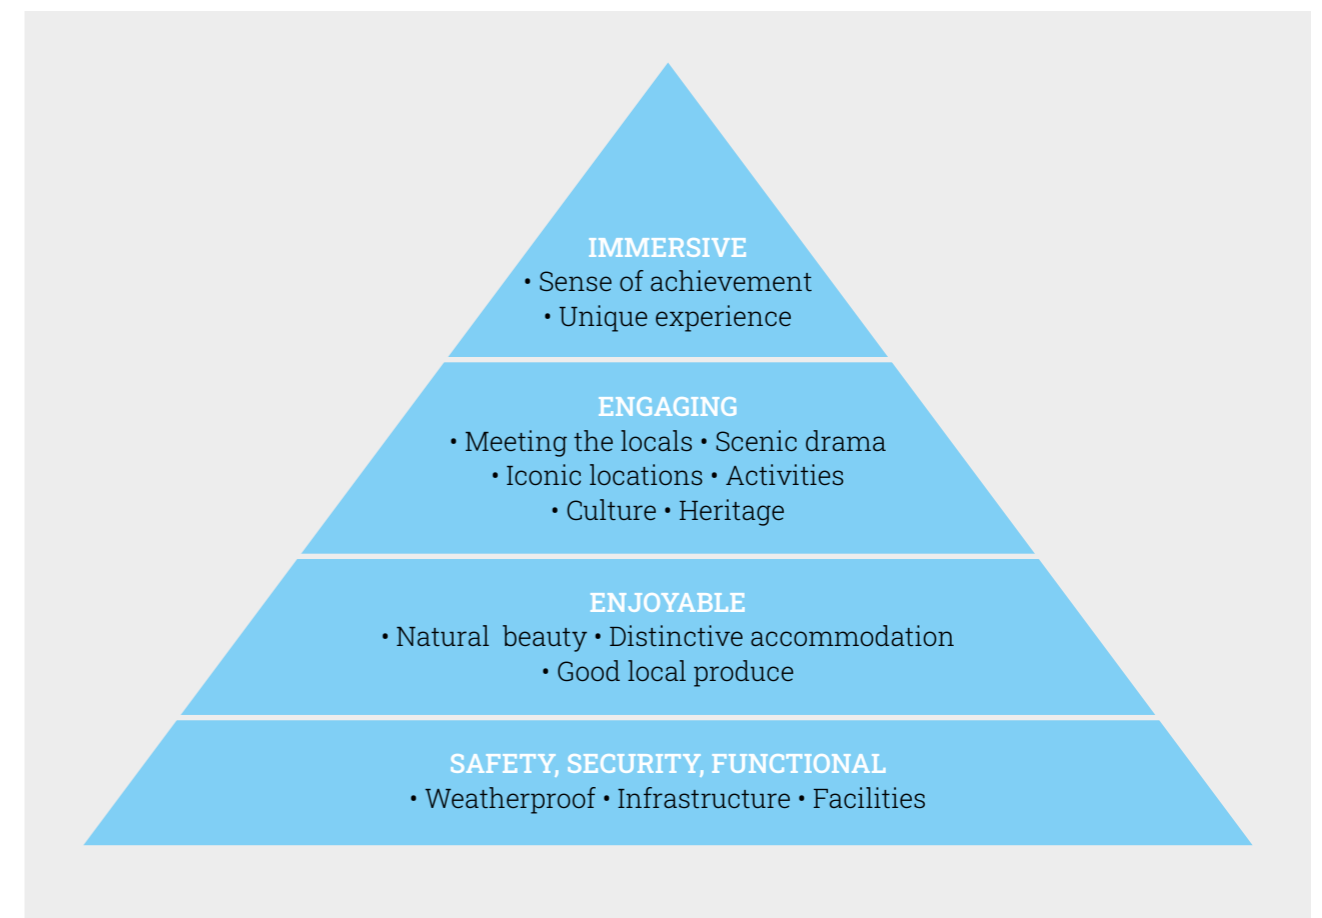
IMMERSIVE
• Sense of achievement
• Unique experience

ENGAGING
• Meeting the locals • Scenic drama
• Iconic locations • Activities
• Culture • Heritage

ENJOYABLE
• Natural beauty • Distinctive accommodation
• Good local produce

SAFETY, SECURITY, FUNCTIONAL
• Weatherproof • Infrastructure • Facilities